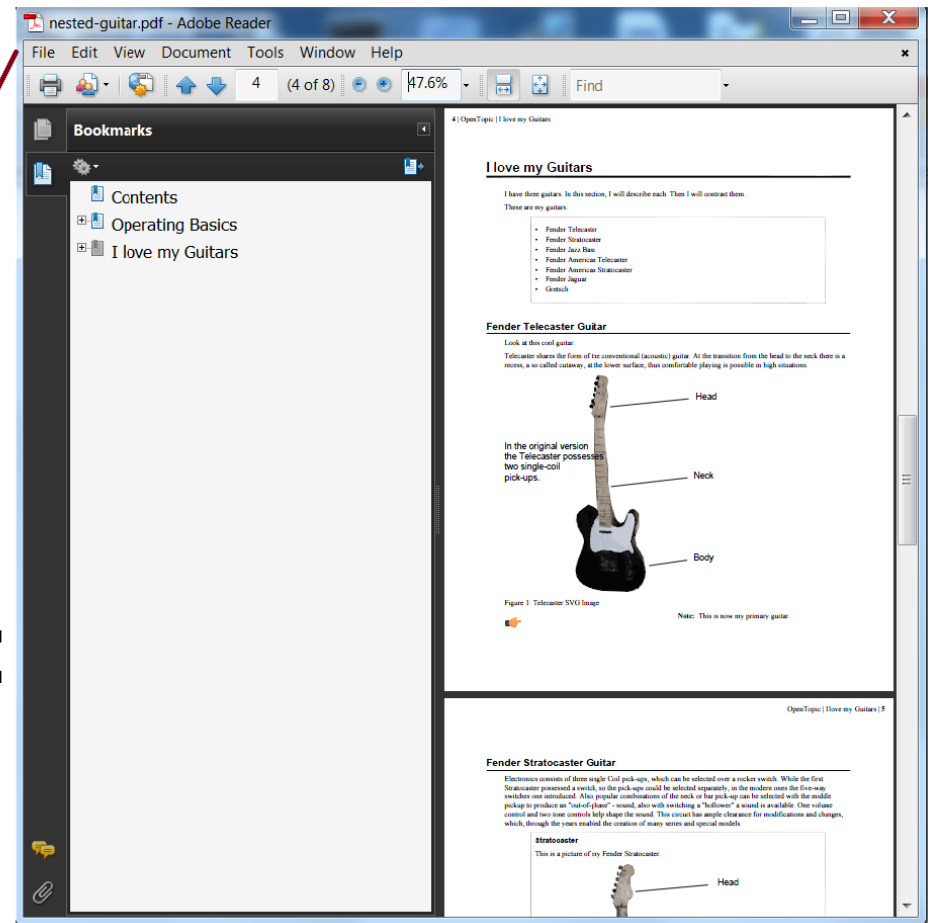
nested-guitar.pdf - Adobe Reader

File Edit View Document Tools Window Help

4 (4 of 8) 47.6% Find

Bookmarks

Contents
Operating Basics
I love my Guitars

4 | OpenTopic | I love my Guitars

I love my Guitars

I have three guitars. In this section, I will describe each. Then I will contrast them.

These are my guitars:

- Fender Telecaster
- Fender Stratocaster
- Fender Jazz Bass
- Fender American Telecaster
- Fender American Stratocaster
- Fender Jaguar
- Gretsch

Fender Telecaster Guitar

Look at this cool guitar.

Telecaster shares the form of tse conventional (acoustic) guitar. At the transition from the head to the neck there is a recess, a so called cutaway, at the lower surface, thus comfortable playing is possible in high situations.

Head

In the original version the Telecaster possesses two single-coil pick-ups.

Neck

Body

Figure 1. Telecaster SVG Image

Note: This is now my primary guitar.

OpenTopic | I love my Guitars | 5

Fender Stratocaster Guitar

Electronics consists of three single Coil pick-ups, which can be selected over a rocker switch. While the first Stratocaster possessed a switch, so the pick-ups could be selected separately, in the modern ones the five-way switches one introduced. Also popular combinations of the neck or bar pick-up can be selected with the middle pickup to produce an "out-of-phase" - sound, also with switching a "hollower" a sound is available. One volume control and two tone controls help shape the sound. This circuit has ample clearance for modifications and changes, which, through the years enabled the creation of many series and special models

Stratocaster

This is a picture of my Fender Stratocaster.

Head